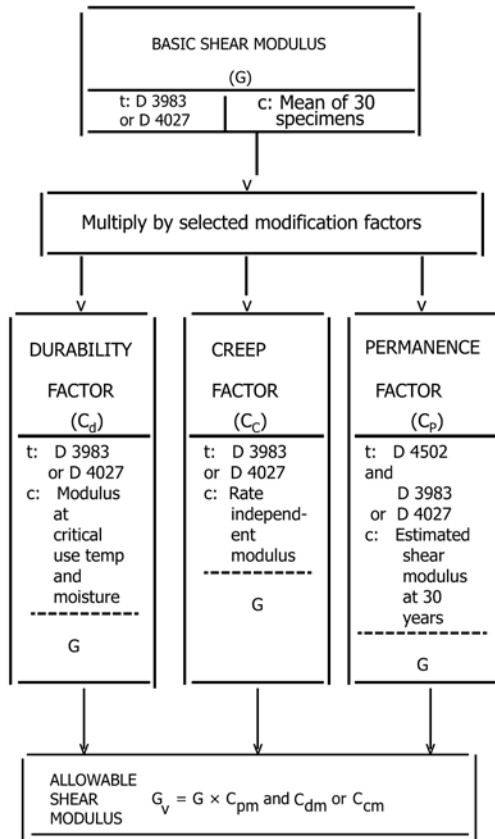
BASIC SHEAR MODULUS

(G)

t: D 3983 or D 4027

c: Mean of 30 specimens

Multiply by selected modification factors

DURABILITY FACTOR ($C_d$)

t: D 3983 or D 4027
c: Modulus at critical use temp and moisture

G

CREEP FACTOR ($C_C$)

t: D 3983 or D 4027
c: Rate independent modulus

G

PERMANENCE FACTOR ($C_P$)

t: D 4502 and D 3983 or D 4027
c: Estimated shear modulus at 30 years

G

ALLOWABLE SHEAR MODULUS $G_v = G \times C_{pm}$ and $C_{dm}$ or $C_{cm}$